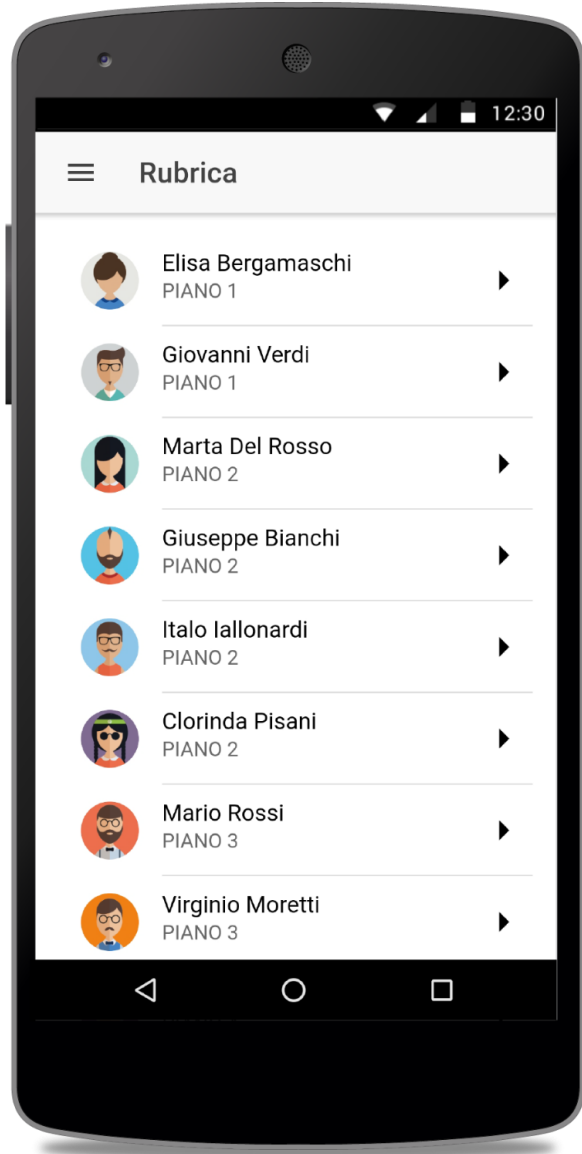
12:30

Rubrica

Elisa Bergamaschi
PIANO 1

Giovanni Verdi
PIANO 1

Marta Del Rosso
PIANO 2

Giuseppe Bianchi
PIANO 2

Italo Iallonardi
PIANO 2

Clorinda Pisani
PIANO 2

Mario Rossi
PIANO 3

Virginio Moretti
PIANO 3